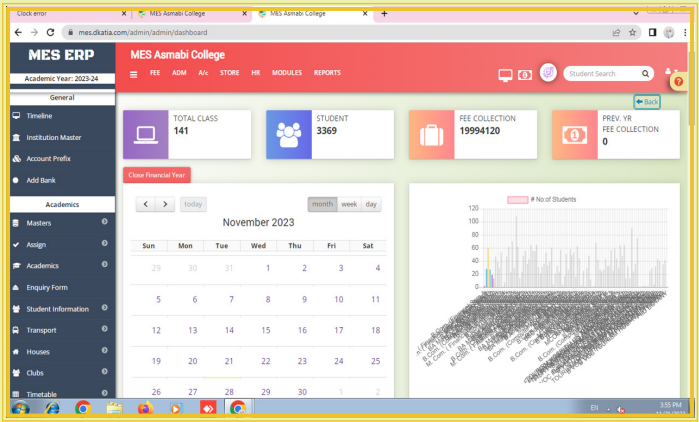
Clock error
MES Asmabi College
MES Asmabi College
mes.dkatia.com/admin/admin/dashboard

MES ERP
Academic Year: 2023-24
General
Timeline
Institution Master
Account Prefix
Add Bank
Academics
Masters
Assign
Academics
Enquiry Form
Student Information
Transport
Houses
Clubs
Timetable

MES Asmabi College
FEE ADM A/c STORE HR MODULES REPORTS
Student Search
Back

TOTAL CLASS
141
STUDENT
3369
FEE COLLECTION
19994120
PREV. YR FEE COLLECTION
0

Close Financial Year

today
month week day
November 2023

| Sun | Mon | Tue | Wed | Thu | Fri | Sat |
|---|---|---|---|---|---|---|
| 29 | 30 | 31 | 1 | 2 | 3 | 4 |
| 5 | 6 | 7 | 8 | 9 | 10 | 11 |
| 12 | 13 | 14 | 15 | 16 | 17 | 18 |
| 19 | 20 | 21 | 22 | 23 | 24 | 25 |
| 26 | 27 | 28 | 29 | 30 | 1 | 2 |

# No of Students
120
100
80
60
40
20
0

EN
3:55 PM
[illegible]